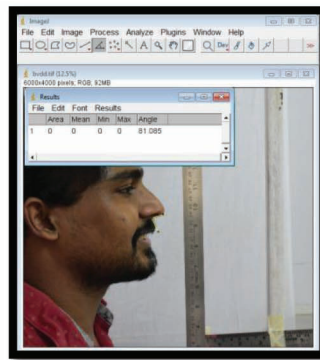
ImageJ
File Edit Image Process Analyze Plugins Window Help
Dev
9mb.tif (12.5%)
6000x4000 pixels; RGB; 92MB
Results
File Edit Font Results

|  | Area | Mean | Min | Max | Angle |
|---|---|---|---|---|---|
| 1 | 0 | 0 | 0 | 0 | 81.085 |